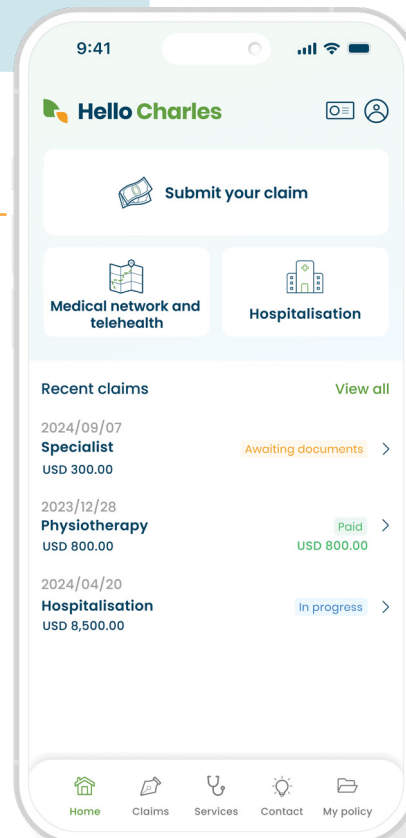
9:41

Hello Charles

Submit your claim

Medical network and telehealth

Hospitalisation

Recent claims

View all

2024/09/07
Specialist
USD 300.00
Awaiting documents

2023/12/28
Physiotherapy
USD 800.00
Paid
USD 800.00

2024/04/20
Hospitalisation
USD 8,500.00
In progress

Home
Claims
Services
Contact
My policy